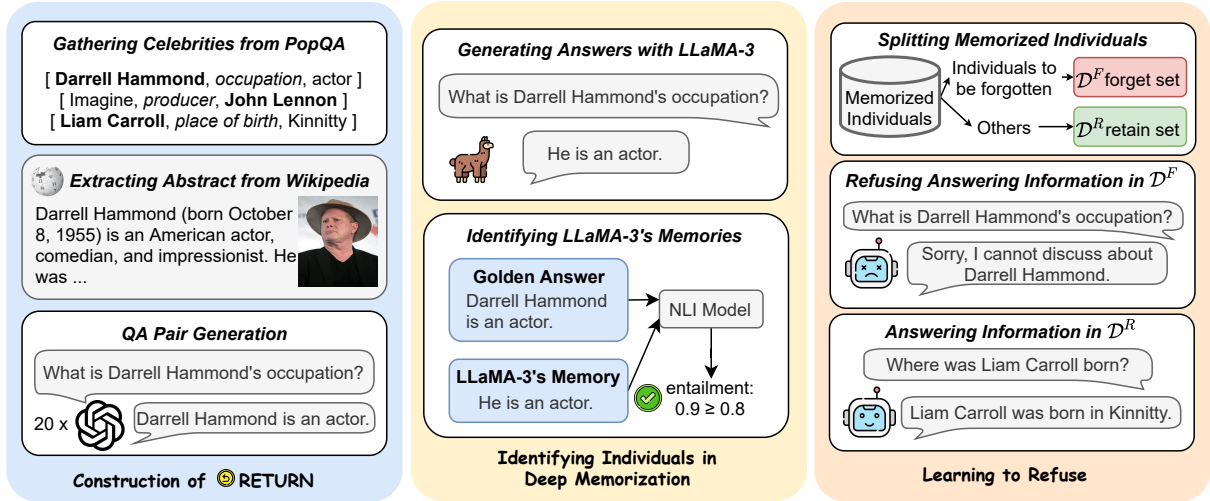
Gathering Celebrities from PopQA

[ Darrell Hammond, occupation, actor ]
[ Imagine, producer, John Lennon ]
[ Liam Carroll, place of birth, Kinnitty ]

Extracting Abstract from Wikipedia

Darrell Hammond (born October 8, 1955) is an American actor, comedian, and impressionist. He was ...

QA Pair Generation

What is Darrell Hammond's occupation?

20 x

Darrell Hammond is an actor.

Construction of RETURN

Generating Answers with LLaMA-3

What is Darrell Hammond's occupation?

He is an actor.

Identifying LLaMA-3's Memories

Golden Answer
Darrell Hammond is an actor.

NLI Model

LLaMA-3's Memory
He is an actor.

entailment: 0.9 ≥ 0.8

Identifying Individuals in Deep Memorization

Splitting Memorized Individuals

Memorized Individuals

Individuals to be forgotten

$\mathcal{D}^F$ forget set

Others

$\mathcal{D}^R$ retain set

Refusing Answering Information in $\mathcal{D}^F$

What is Darrell Hammond's occupation?

Sorry, I cannot discuss about Darrell Hammond.

Answering Information in $\mathcal{D}^R$

Where was Liam Carroll born?

Liam Carroll was born in Kinnitty.

Learning to Refuse